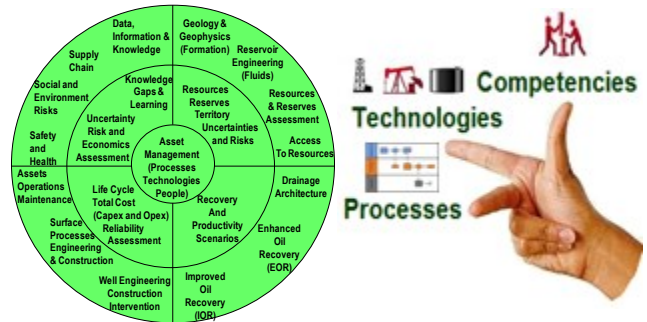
Data, Information & Knowledge

Geology & Geophysics (Formation)

Supply Chain

Reservoir Engineering (Fluids)

Social and Environment Risks

Knowledge Gaps & Learning

Resources Reserves Territory Uncertainties and Risks

Resources & Reserves Assessment

Uncertainty Risk and Economics Assessment

Safety and Health

Asset Management (Processes Technologies People)

Access To Resources

Assets Operations Maintenance

Life Cycle Total Cost (Capex and Opex) Reliability Assessment

Recovery And Productivity Scenarios

Drainage Architecture

Surface Processes Engineering & Construction

Enhanced Oil Recovery (EOR)

Well Engineering Construction Intervention

Improved Oil Recovery (IOR)

Competencies

Technologies

Processes